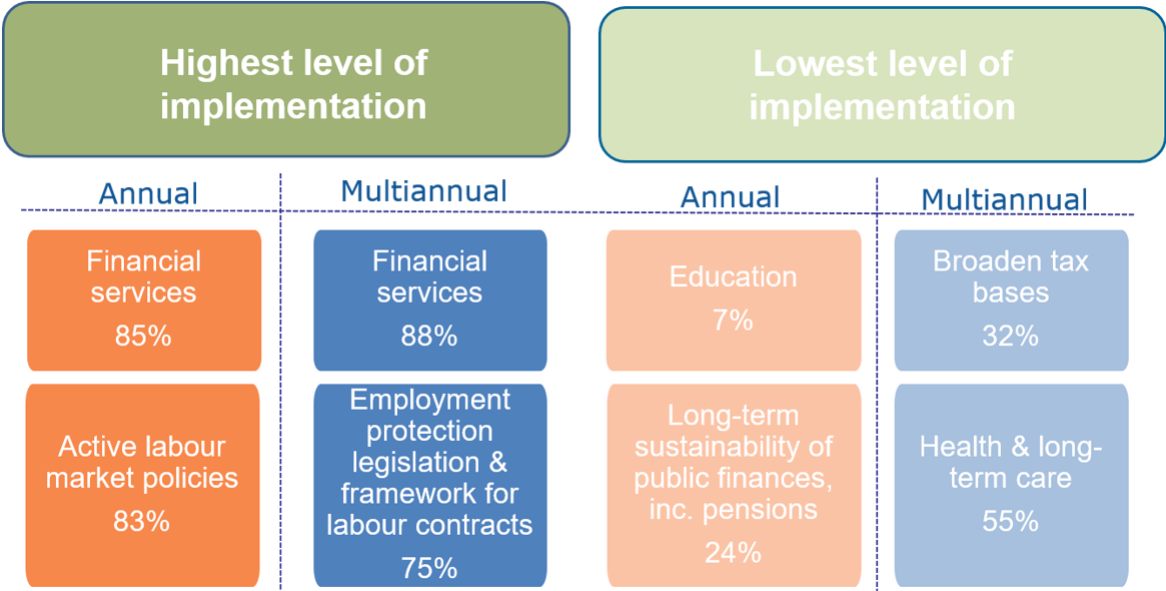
Highest level of implementation

Lowest level of implementation

Annual

Multiannual

Annual

Multiannual

Financial services
85%

Financial services
88%

Education
7%

Broaden tax bases
32%

Active labour market policies
83%

Employment protection legislation & framework for labour contracts
75%

Long-term sustainability of public finances, inc. pensions
24%

Health & long-term care
55%